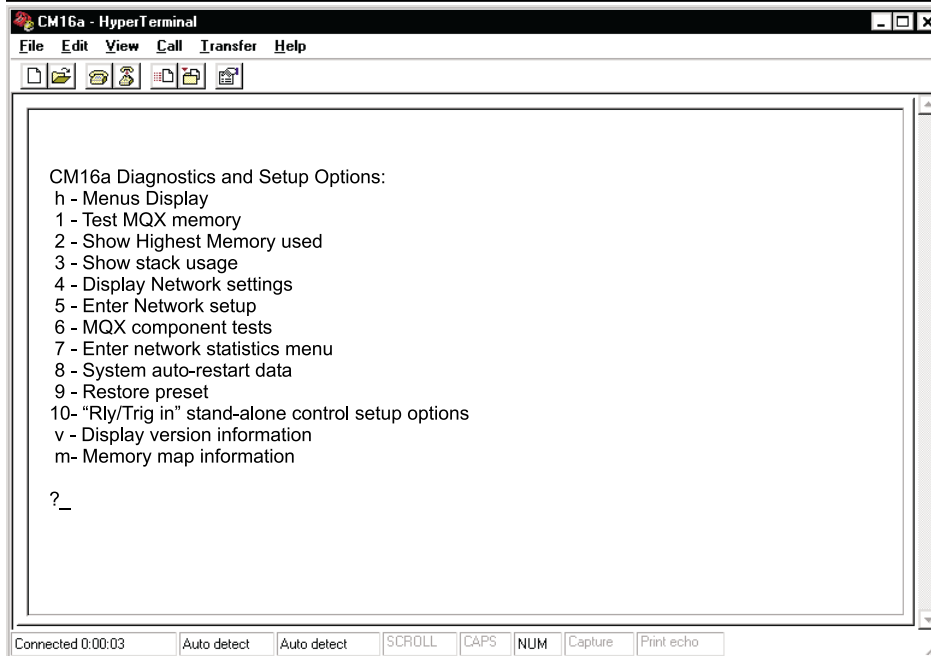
CM16a - HyperTerminal

File Edit View Call Transfer Help

CM16a Diagnostics and Setup Options:
h - Menus Display
1 - Test MQX memory
2 - Show Highest Memory used
3 - Show stack usage
4 - Display Network settings
5 - Enter Network setup
6 - MQX component tests
7 - Enter network statistics menu
8 - System auto-restart data
9 - Restore preset
10- “Rly/Trig in” stand-alone control setup options
v - Display version information
m- Memory map information

?_

Connected 0:00:03 | Auto detect | Auto detect | SCROLL | CAPS | NUM | Capture | Print echo